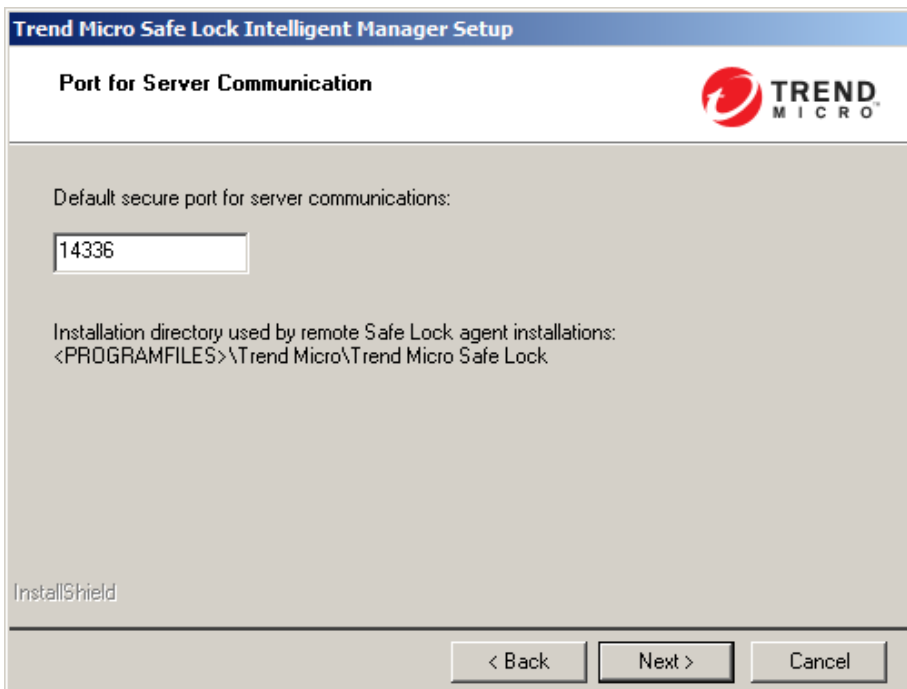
Trend Micro Safe Lock Intelligent Manager Setup

Port for Server Communication

TREND MICRO

Default secure port for server communications:

14336

Installation directory used by remote Safe Lock agent installations:
<PROGRAMFILES>\Trend Micro\Trend Micro Safe Lock

InstallShield

< Back

Next >

Cancel